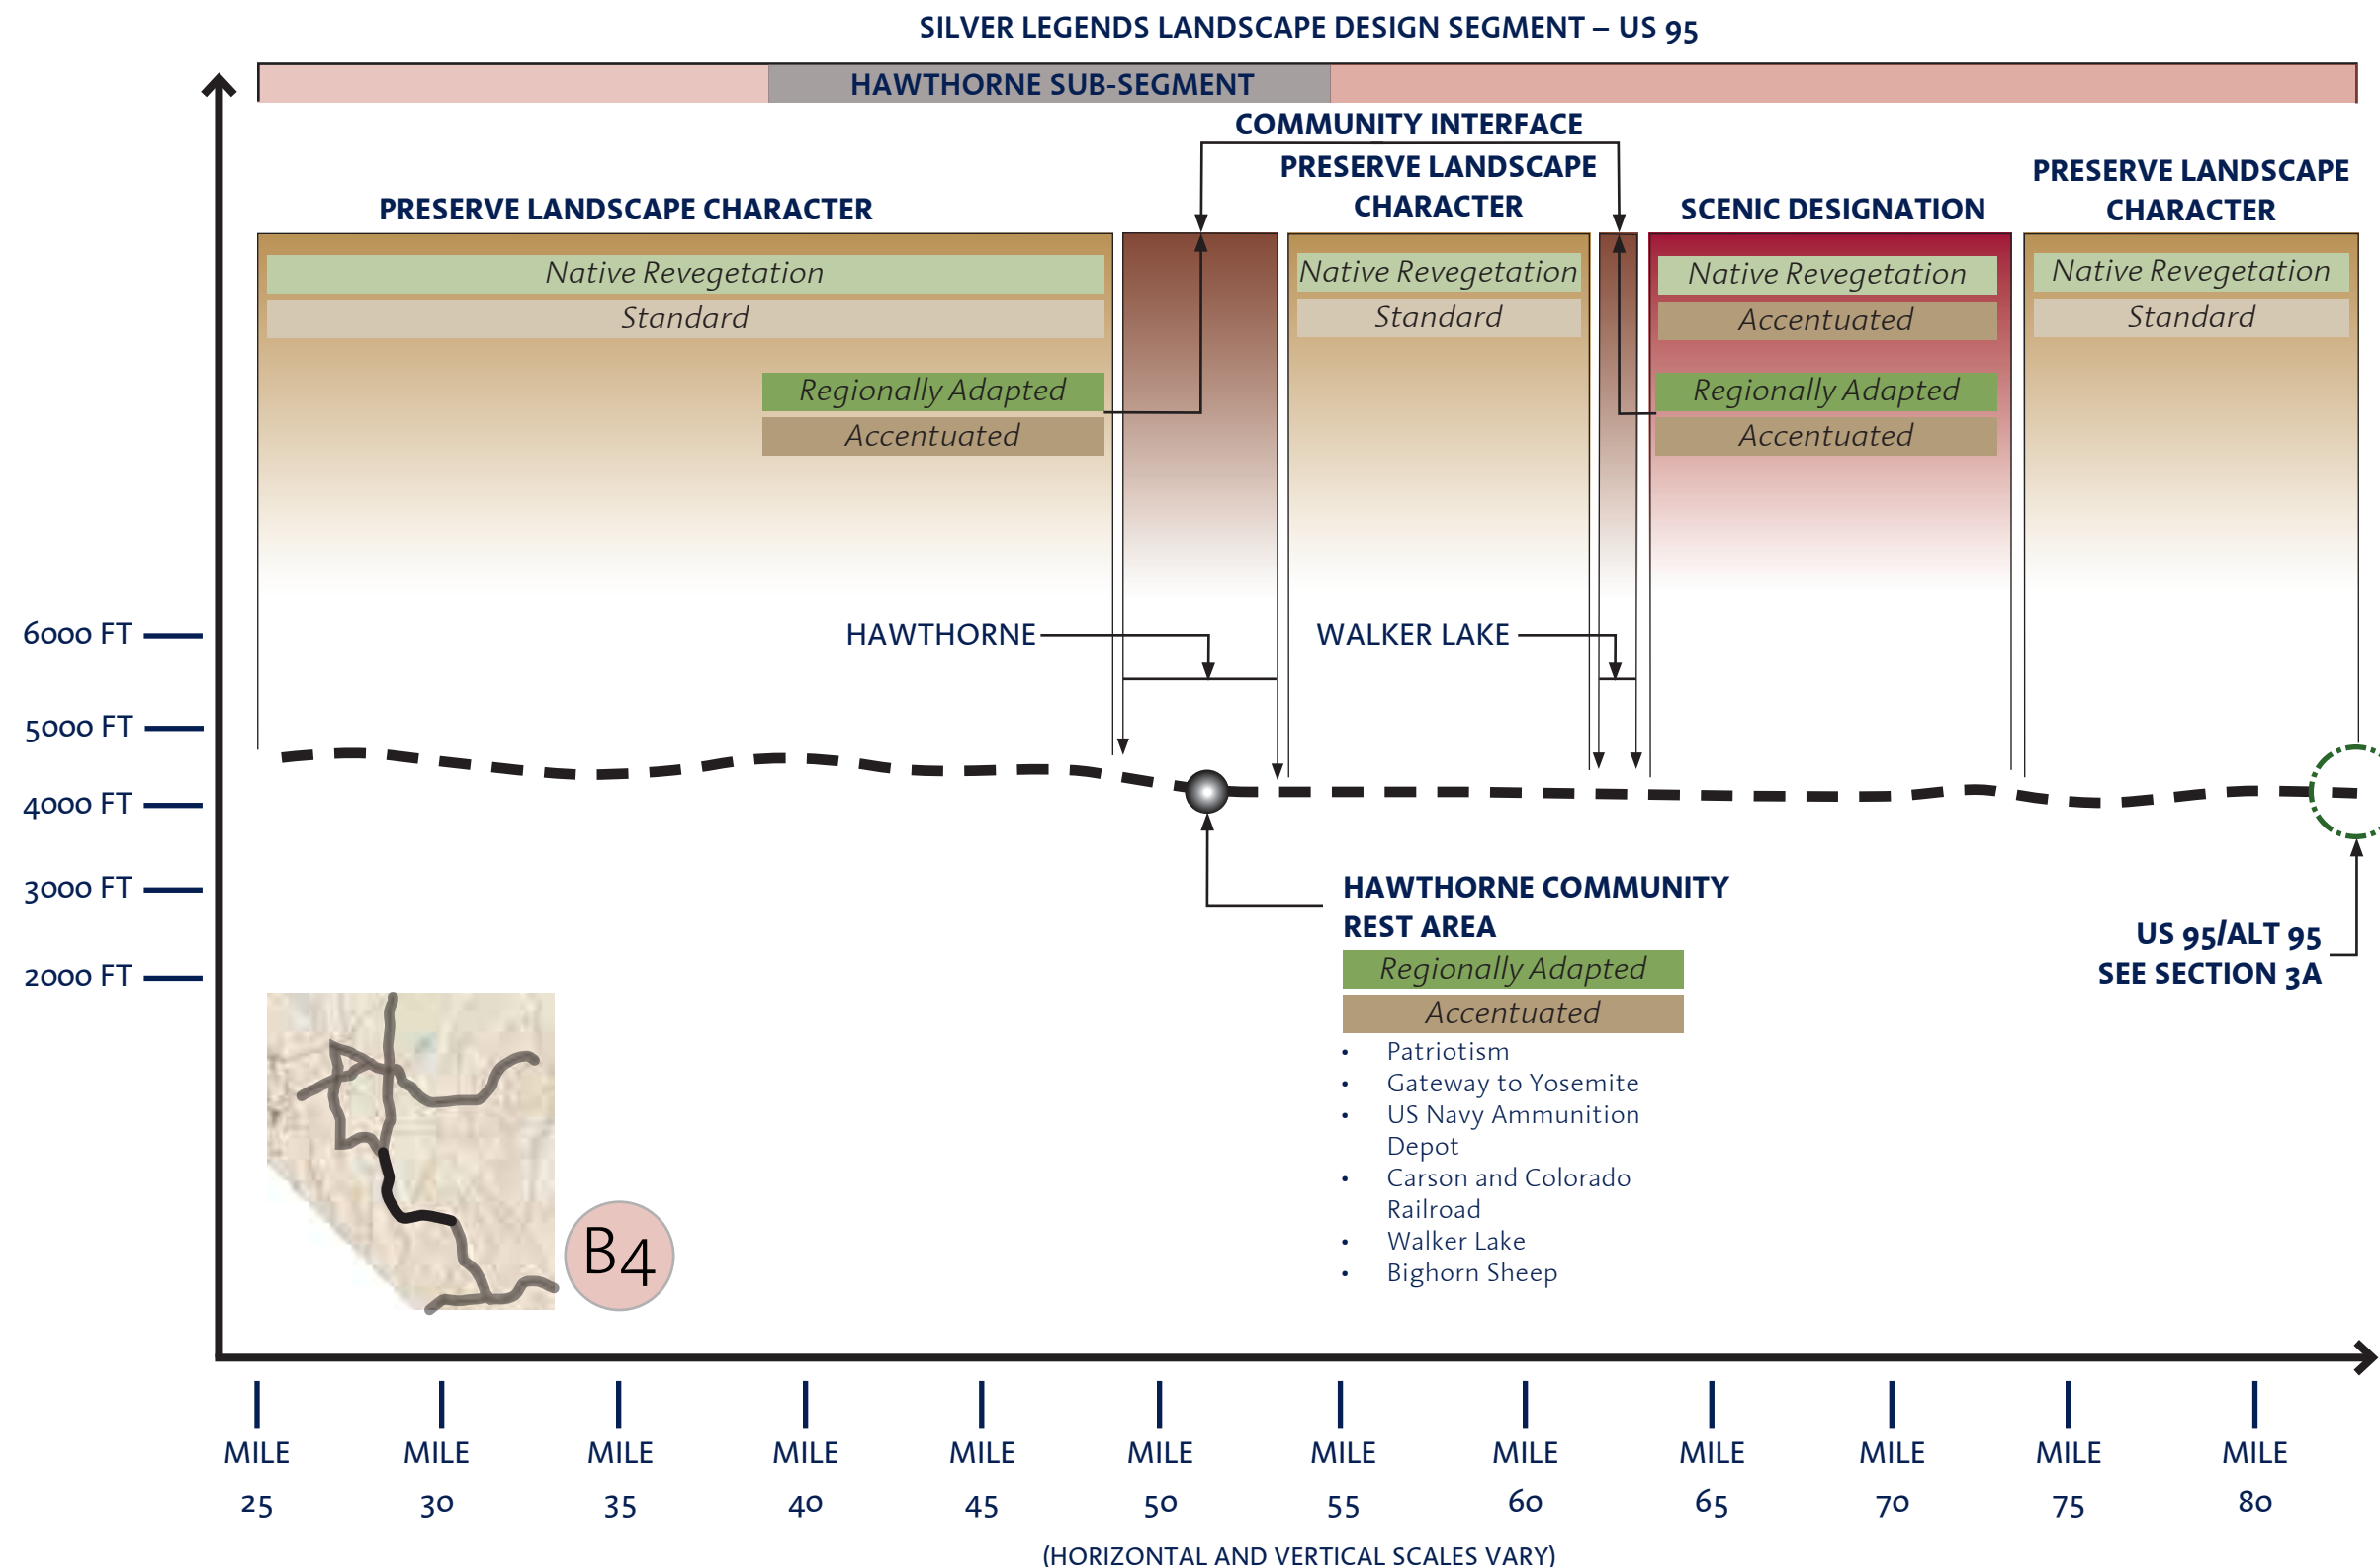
SILVER LEGENDS LANDSCAPE DESIGN SEGMENT – US 95

HAWTHORNE SUB-SEGMENT

COMMUNITY INTERFACE

PRESERVE LANDSCAPE CHARACTER

Native Revegetation
Standard
Regionally Adapted
Accentuated

PRESERVE LANDSCAPE CHARACTER

Native Revegetation
Standard

SCENIC DESIGNATION

Native Revegetation
Accentuated
Regionally Adapted
Accentuated

PRESERVE LANDSCAPE CHARACTER

Native Revegetation
Standard

6000 FT
5000 FT
4000 FT
3000 FT
2000 FT

HAWTHORNE

WALKER LAKE

HAWTHORNE COMMUNITY REST AREA

Regionally Adapted
Accentuated

- Patriotism
- Gateway to Yosemite
- US Navy Ammunition Depot
- Carson and Colorado Railroad
- Walker Lake
- Bighorn Sheep

US 95/ALT 95
SEE SECTION 3A

B4

| MILE 25 | MILE 30 | MILE 35 | MILE 40 | MILE 45 | MILE 50 | MILE 55 | MILE 60 | MILE 65 | MILE 70 | MILE 75 | MILE 80 |
|---|---|---|---|---|---|---|---|---|---|---|---|

(HORIZONTAL AND VERTICAL SCALES VARY)